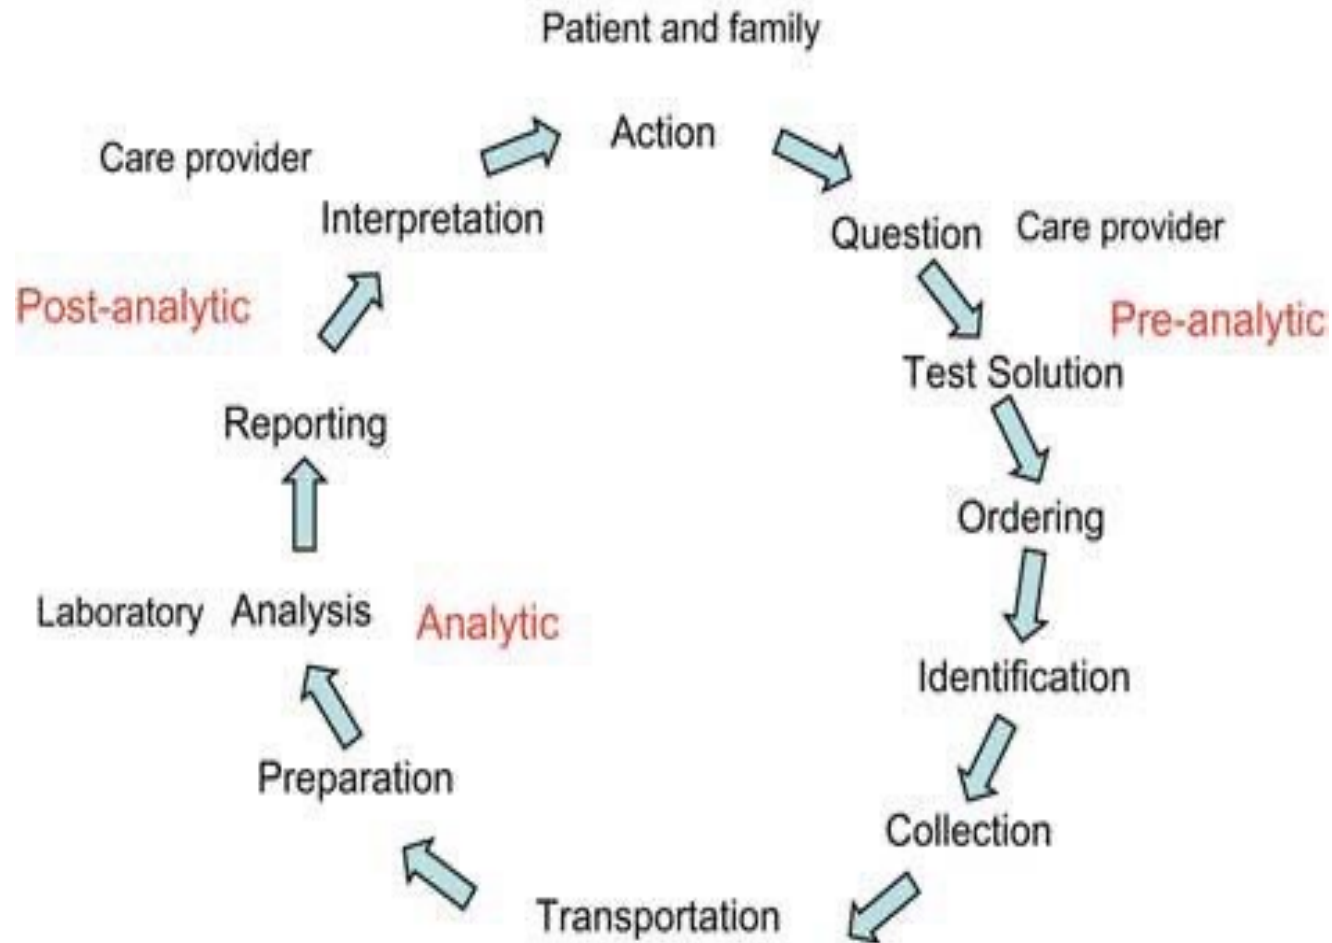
Patient and family

Action

Care provider

Interpretation

Question Care provider

Post-analytic

Pre-analytic

Test Solution

Reporting

Ordering

Laboratory Analysis

Analytic

Identification

Preparation

Collection

Transportation